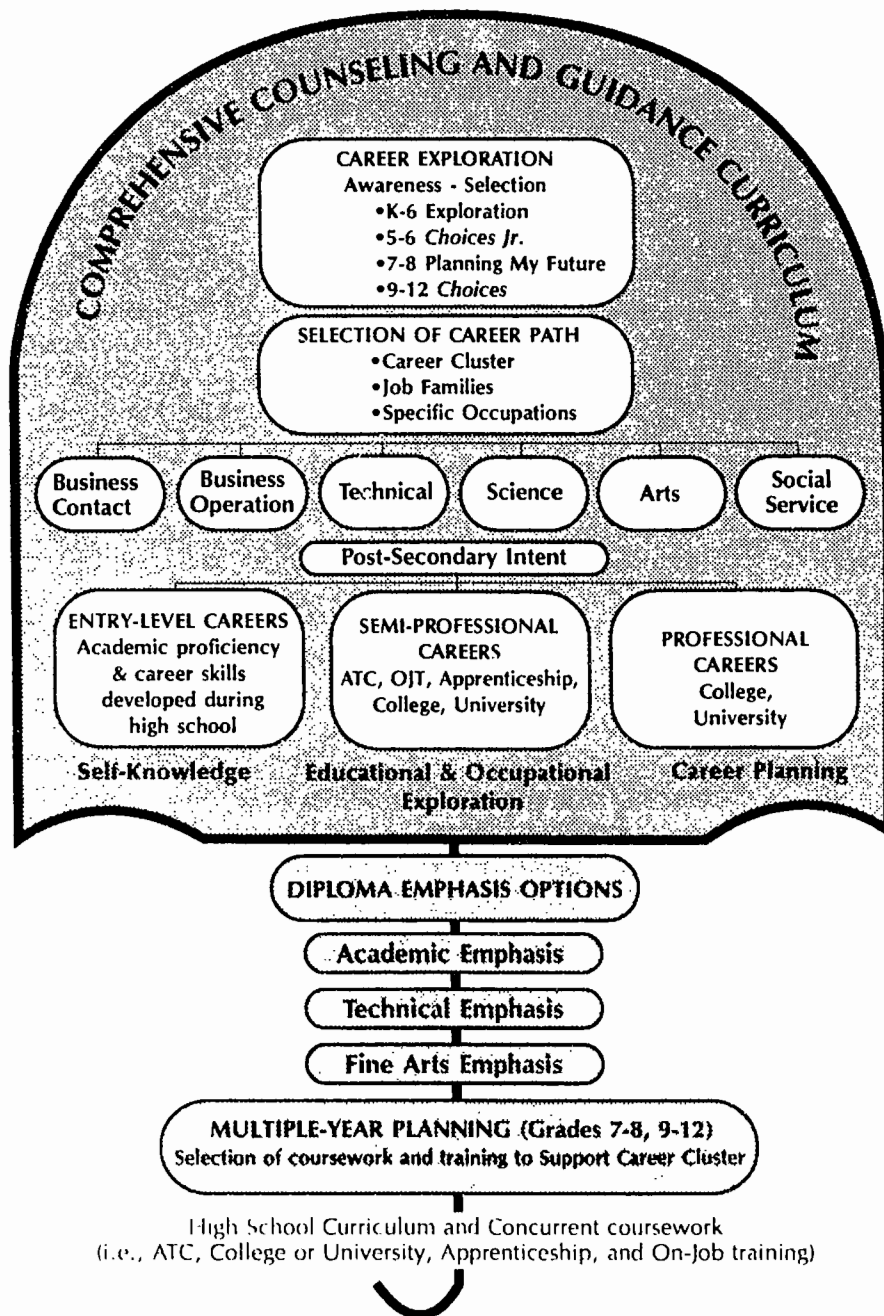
COMPREHENSIVE COUNSELING AND GUIDANCE CURRICULUM

CAREER EXPLORATION
Awareness - Selection
•K-6 Exploration
•5-6 Choices Jr.
•7-8 Planning My Future
•9-12 Choices

SELECTION OF CAREER PATH
•Career Cluster
•Job Families
•Specific Occupations

Business Contact

Business Operation

Technical

Science

Arts

Social Service

Post-Secondary Intent

ENTRY-LEVEL CAREERS
Academic proficiency & career skills developed during high school

SEMI-PROFESSIONAL CAREERS
ATC, OJT, Apprenticeship, College, University

PROFESSIONAL CAREERS
College, University

Self-Knowledge

Educational & Occupational Exploration

Career Planning

DIPLOMA EMPHASIS OPTIONS

Academic Emphasis

Technical Emphasis

Fine Arts Emphasis

MULTIPLE-YEAR PLANNING (Grades 7-8, 9-12)
Selection of coursework and training to Support Career Cluster

High School Curriculum and Concurrent coursework
(i.e., ATC, College or University, Apprenticeship, and On-Job training)